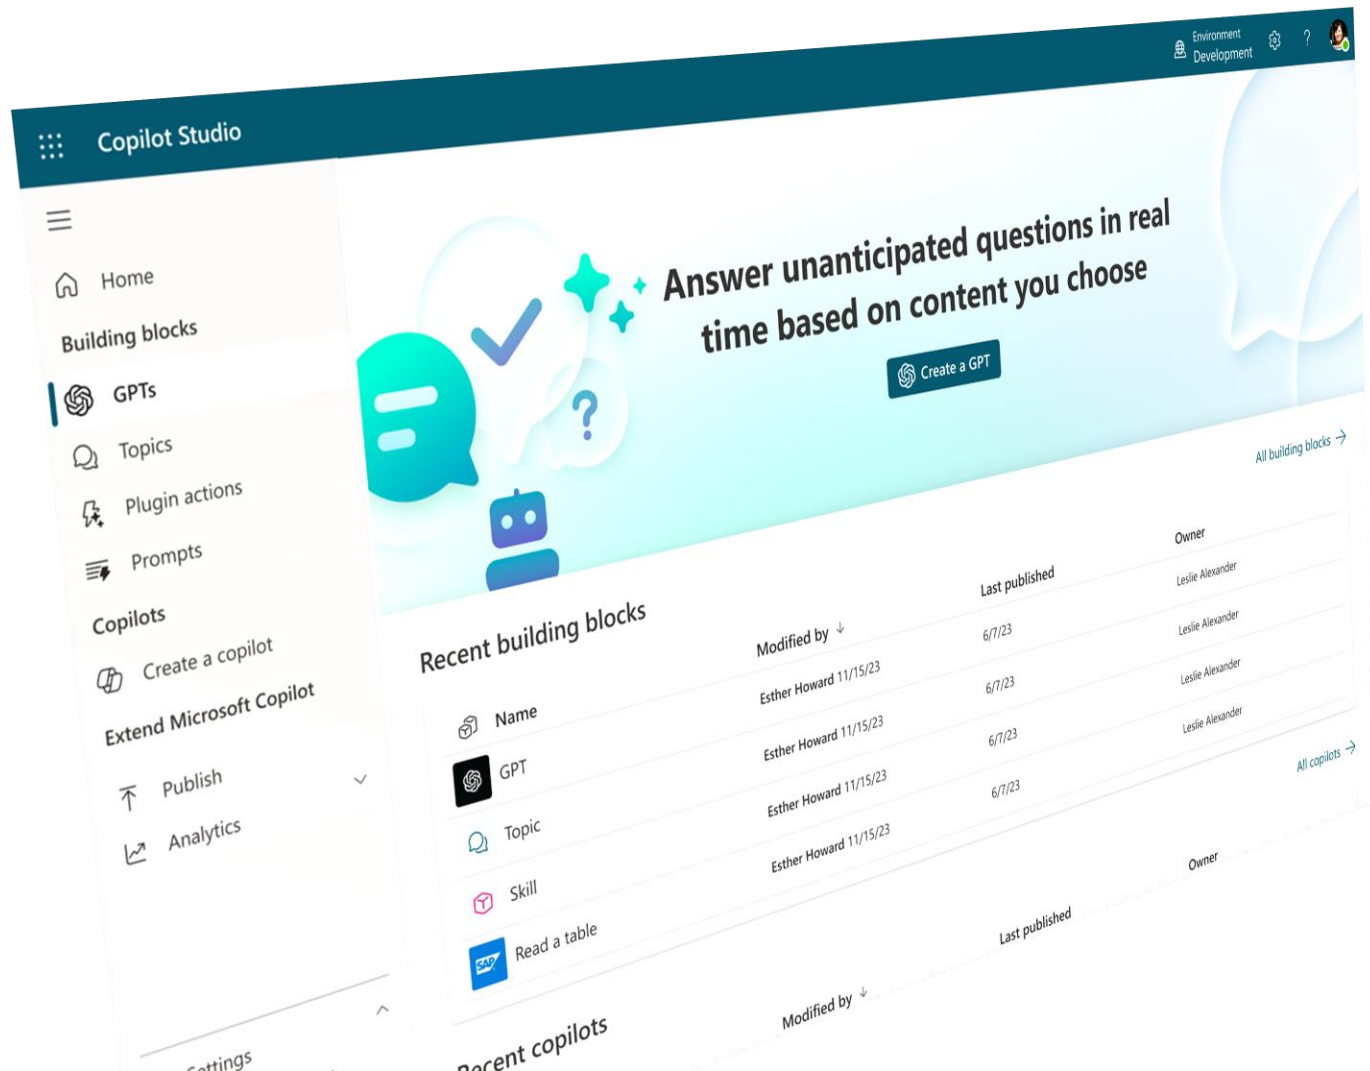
Copilot Studio

Environment
Development

Home
Building blocks
GPTs
Topics
Plugin actions
Prompts
Copilots
Create a copilot
Extend Microsoft Copilot
Publish
Analytics
Settings

Answer unanticipated questions in real time based on content you choose

Create a GPT

All building blocks

Recent building blocks

| Name | Modified by | Last published | Owner |
|---|---|---|---|
| GPT | Esther Howard 11/15/23 | 6/7/23 | Leslie Alexander |
| Topic | Esther Howard 11/15/23 | 6/7/23 | Leslie Alexander |
| Skill | Esther Howard 11/15/23 | 6/7/23 | Leslie Alexander |
| Read a table | Esther Howard 11/15/23 | 6/7/23 | Leslie Alexander |

All copilots

Recent copilots

Modified by
Last published
Owner